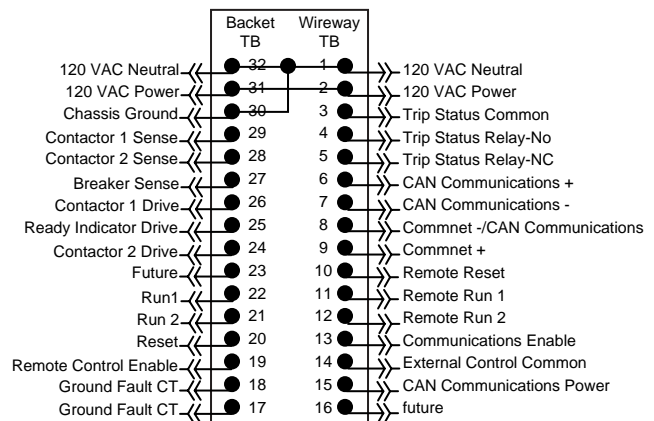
| Backet TB | | Wireway TB | |
|---|---|---|---|
| 120 VAC Neutral | 32 | 1 | 120 VAC Neutral |
| 120 VAC Power | 31 | 2 | 120 VAC Power |
| Chassis Ground | 30 | 3 | Trip Status Common |
| Contactor 1 Sense | 29 | 4 | Trip Status Relay-No |
| Contactor 2 Sense | 28 | 5 | Trip Status Relay-NC |
| Breaker Sense | 27 | 6 | CAN Communications + |
| Contactor 1 Drive | 26 | 7 | CAN Communications - |
| Ready Indicator Drive | 25 | 8 | Commnet -/CAN Communications |
| Contactor 2 Drive | 24 | 9 | Commnet + |
| Future | 23 | 10 | Remote Reset |
| Run1 | 22 | 11 | Remote Run 1 |
| Run 2 | 21 | 12 | Remote Run 2 |
| Reset | 20 | 13 | Communications Enable |
| Remote Control Enable | 19 | 14 | External Control Common |
| Ground Fault CT | 18 | 15 | CAN Communications Power |
| Ground Fault CT | 17 | 16 | future |